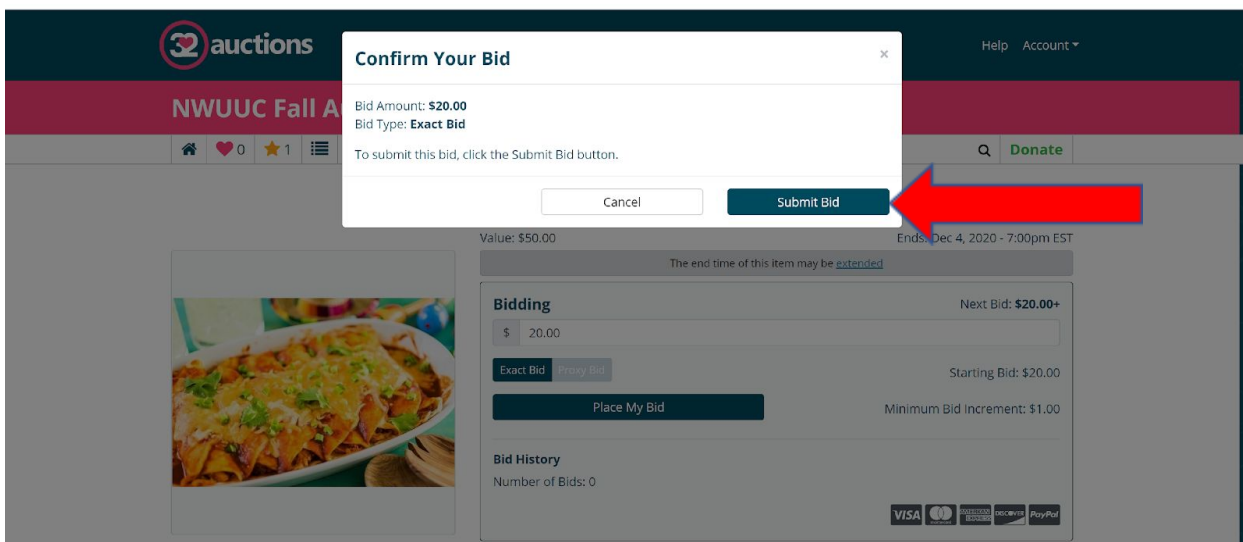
32 auctions

Help Account

NWUUC Fall A

0 1

Donate

Confirm Your Bid

×

Bid Amount: **$20.00**
Bid Type: **Exact Bid**

To submit this bid, click the Submit Bid button.

Cancel

Submit Bid

Value: $50.00

Ends: Dec 4, 2020 - 7:00pm EST

The end time of this item may be extended

Bidding

Next Bid: **$20.00+**

$ 20.00

Exact Bid Proxy Bid

Starting Bid: $20.00

Place My Bid

Minimum Bid Increment: $1.00

Bid History

Number of Bids: 0

VISA AMERICAN EXPRESS DISCOVER PayPal